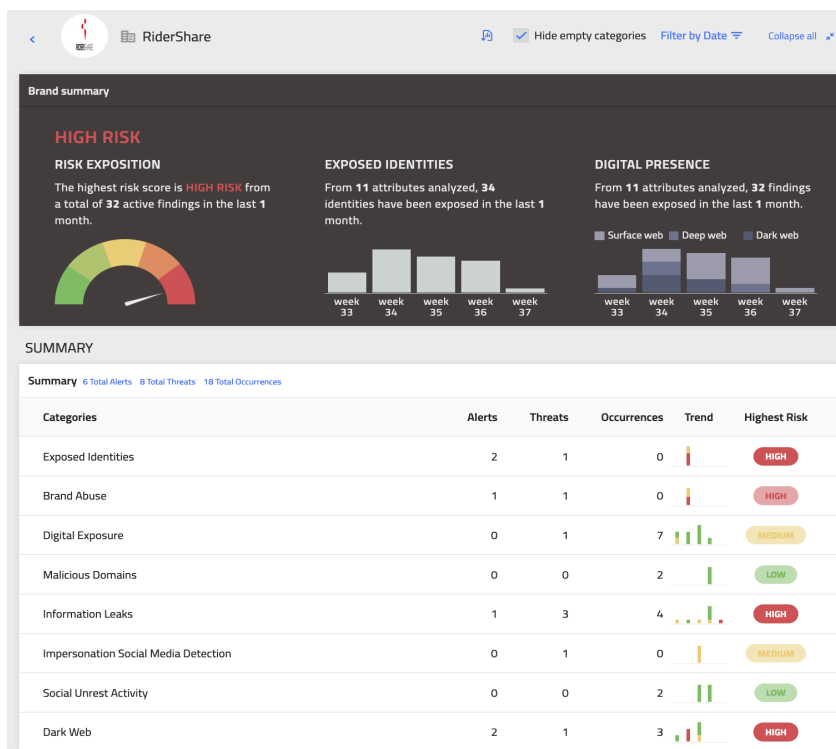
RiderShare

Hide empty categories Filter by Date Collapse all

Brand summary

HIGH RISK

RISK EXPOSITION

The highest risk score is HIGH RISK from a total of 32 active findings in the last 1 month.

EXPOSED IDENTITIES

From 11 attributes analyzed, 34 identities have been exposed in the last 1 month.

week 33 week 34 week 35 week 36 week 37

DIGITAL PRESENCE

From 11 attributes analyzed, 32 findings have been exposed in the last 1 month.

Surface web Deep web Dark web

week 33 week 34 week 35 week 36 week 37

SUMMARY

Summary 6 Total Alerts 8 Total Threats 18 Total Occurrences

| Categories | Alerts | Threats | Occurrences | Trend | Highest Risk |
|---|---|---|---|---|---|
| Exposed Identities | 2 | 1 | 0 | | HIGH |
| Brand Abuse | 1 | 1 | 0 | | HIGH |
| Digital Exposure | 0 | 1 | 7 | | MEDIUM |
| Malicious Domains | 0 | 0 | 2 | | LOW |
| Information Leaks | 1 | 3 | 4 | | HIGH |
| Impersonation Social Media Detection | 0 | 1 | 0 | | MEDIUM |
| Social Unrest Activity | 0 | 0 | 2 | | LOW |
| Dark Web | 2 | 1 | 3 | | HIGH |